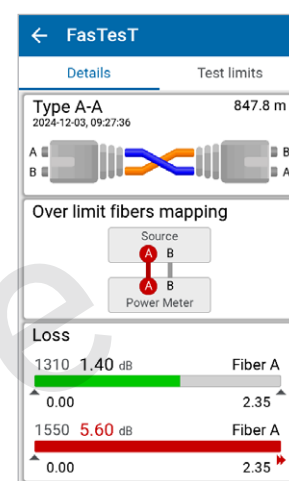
FasTesT

Details | Test limits

Type A-A
2024-12-03, 09:27:36
847.8 m

A
B
B
A

Over limit fibers mapping

Source
A B
A B
Power Meter

Loss

1310 1.40 dB Fiber A
0.00 2.35

1550 5.60 dB Fiber A
0.00 2.35